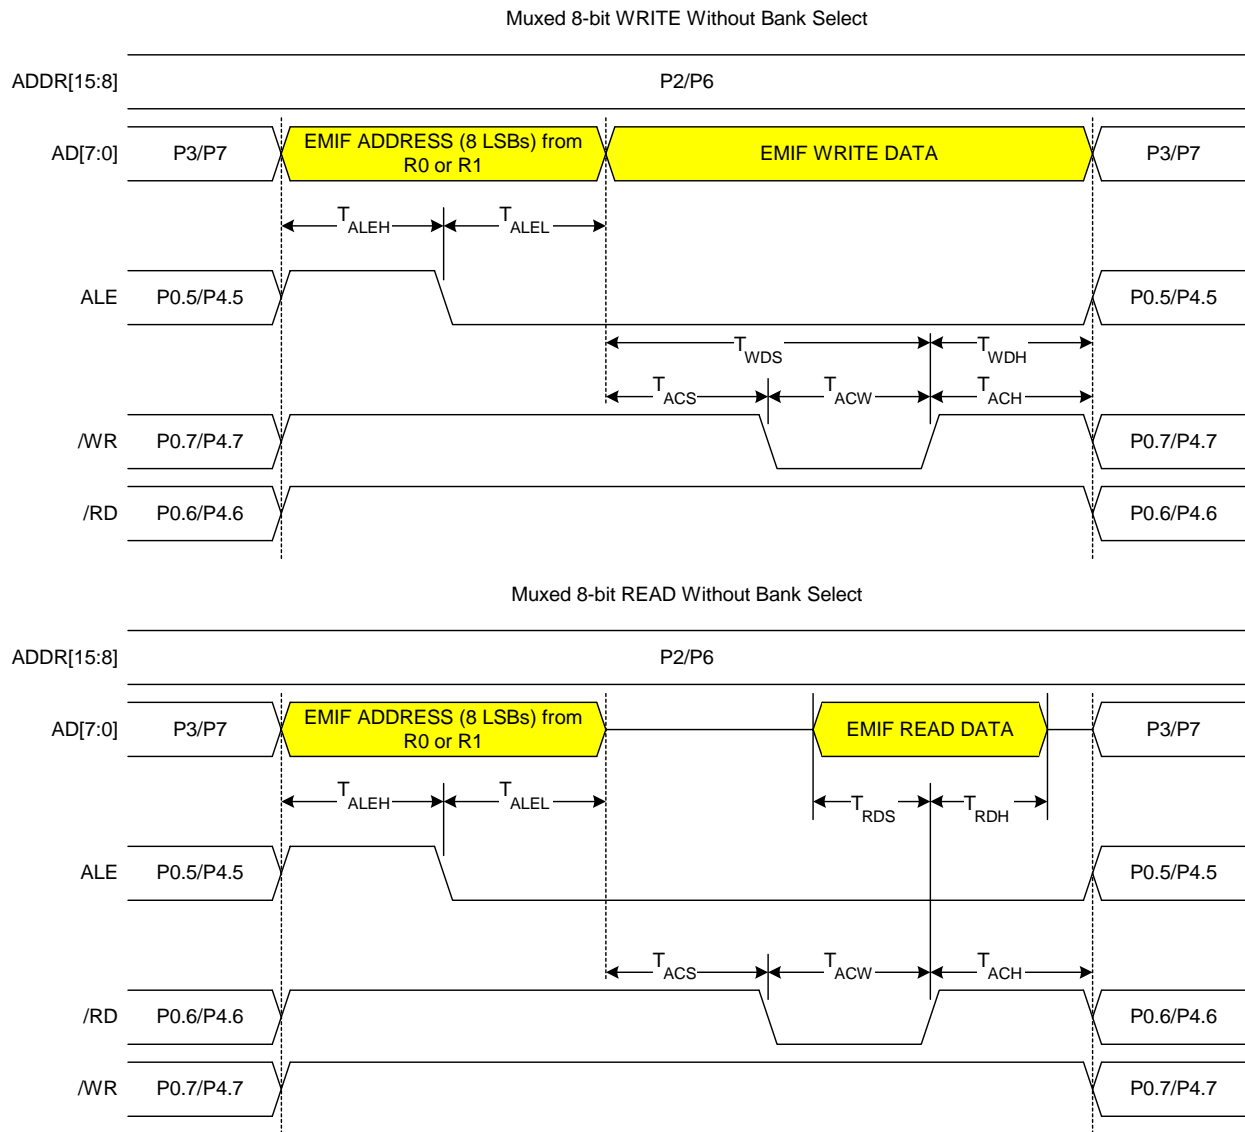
Muxed 8-bit WRITE Without Bank Select

ADDR[15:8]

P2/P6

AD[7:0]

P3/P7

EMIF ADDRESS (8 LSBs) from R0 or R1

EMIF WRITE DATA

P3/P7

$T_{ALEH}$

$T_{ALEL}$

ALE

P0.5/P4.5

P0.5/P4.5

$T_{WDS}$

$T_{WDH}$

$T_{ACS}$

$T_{ACW}$

$T_{ACH}$

/WR

P0.7/P4.7

P0.7/P4.7

/RD

P0.6/P4.6

P0.6/P4.6

Muxed 8-bit READ Without Bank Select

ADDR[15:8]

P2/P6

AD[7:0]

P3/P7

EMIF ADDRESS (8 LSBs) from R0 or R1

EMIF READ DATA

P3/P7

$T_{ALEH}$

$T_{ALEL}$

$T_{RDS}$

$T_{RDH}$

ALE

P0.5/P4.5

P0.5/P4.5

$T_{ACS}$

$T_{ACW}$

$T_{ACH}$

/RD

P0.6/P4.6

P0.6/P4.6

/WR

P0.7/P4.7

P0.7/P4.7